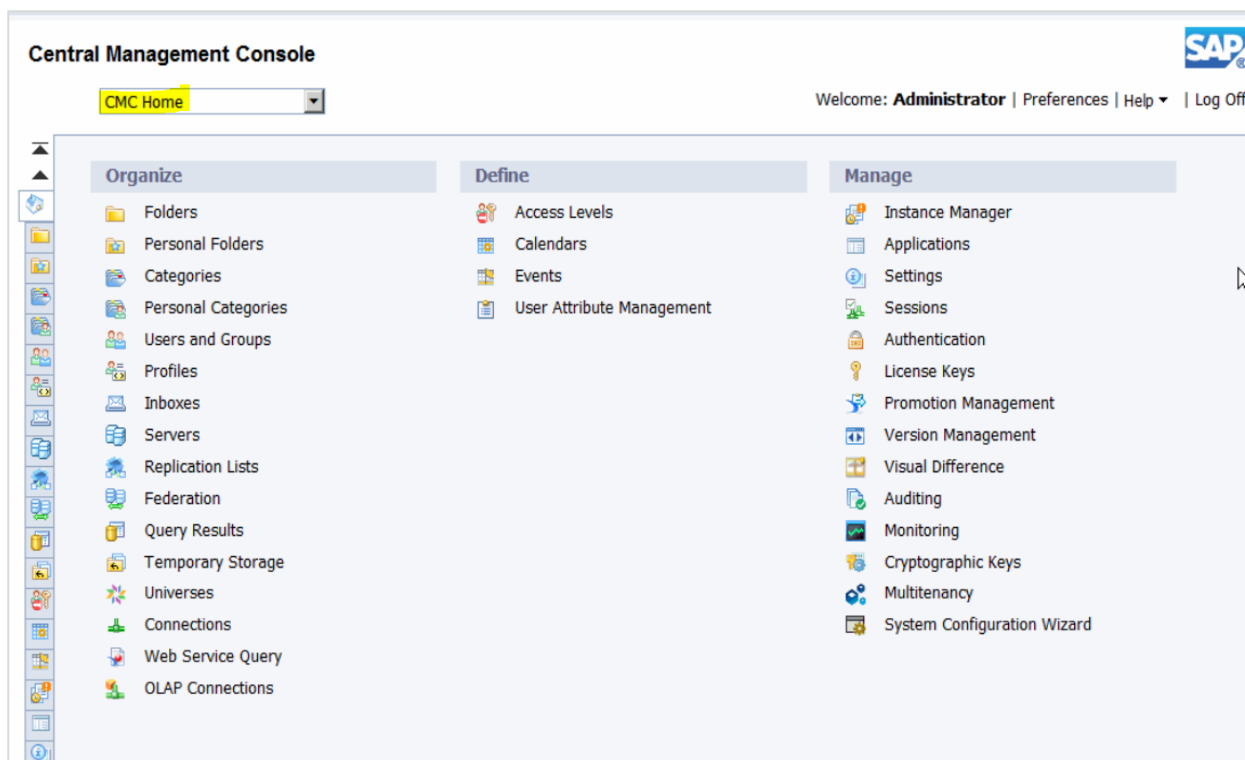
Central Management Console

SAP

CMC Home

Welcome: Administrator | Preferences | Help ▾ | Log Off

Organize
Folders
Personal Folders
Categories
Personal Categories
Users and Groups
Profiles
Inboxes
Servers
Replication Lists
Federation
Query Results
Temporary Storage
Universes
Connections
Web Service Query
OLAP Connections

Define
Access Levels
Calendars
Events
User Attribute Management

Manage
Instance Manager
Applications
Settings
Sessions
Authentication
License Keys
Promotion Management
Version Management
Visual Difference
Auditing
Monitoring
Cryptographic Keys
Multitenancy
System Configuration Wizard